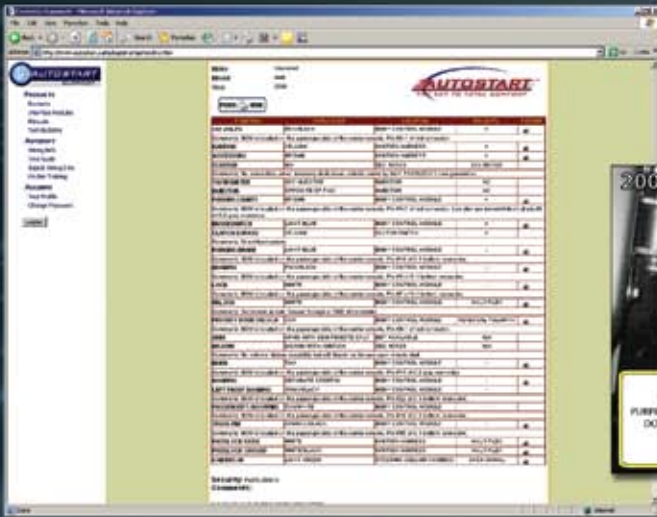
AUTOSTART

AUTOSTART
THE KEY TO TOTAL COMFORT

Products
Remote
Interface Module
Manuals
Tech Bulletins

Support
Wiring Info
Vise Guide
Install Wiring Guide
Dealer Training

Accounts
Your Profile
Change Password

Logout

Security:
Comments:

200

PURP
DO

Internet